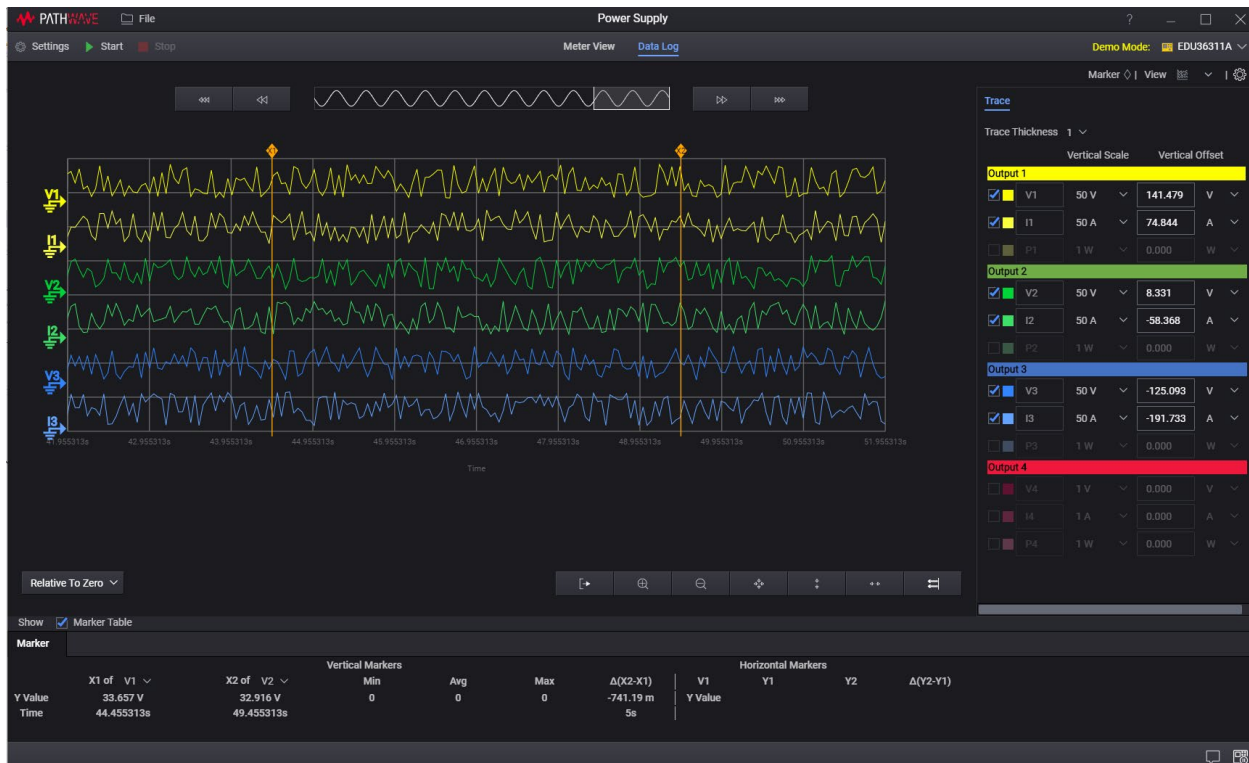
PATHWAVE File Power Supply ? 

Settings Start Stop Meter View Data Log Demo Mode: EDU36311A

Marker | View | 

Trace

Trace Thickness 1

Vertical Scale Vertical Offset

Output 1
V1 50 V 141.479 V
I1 50 A 74.844 A
P1 1 W 0.000 W
Output 2
V2 50 V 8.331 V
I2 50 A -58.368 A
P2 1 W 0.000 W
Output 3
V3 50 V -125.093 V
I3 50 A -191.733 A
P3 1 W 0.000 W
Output 4
V4 1 V 0.000 V
I4 1 A 0.000 A
P4 1 W 0.000 W

V1 I1 V2 I2 V3 I3

41.955313s 42.955313s 43.955313s 44.955313s 45.955313s 46.955313s 47.955313s 48.955313s 49.955313s 50.955313s 51.955313s

Time

Relative To Zero

Show Marker Table

Marker

| | X1 of V1 | X2 of V2 | Vertical Markers Min | Avg | Max | Δ(X2-X1) | V1 | Horizontal Markers Y1 | Y2 | Δ(Y2-Y1) |
|---|---|---|---|---|---|---|---|---|---|---|
| Y Value | 33.657 V | 32.916 V | 0 | 0 | 0 | -741.19 m | Y Value | | | |
| Time | 44.455313s | 49.455313s | | | | 5s | | | | |